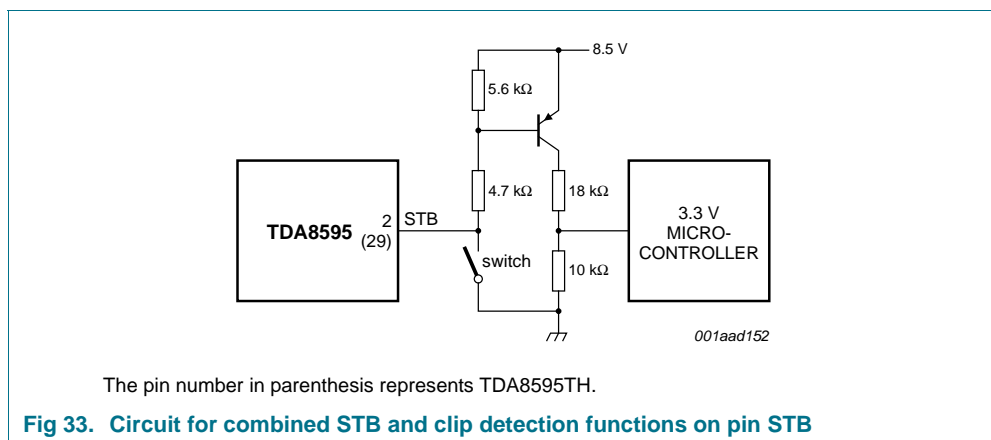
8.5 V

5.6 kΩ

4.7 kΩ

18 kΩ

TDA8595

2
(29)

STB

switch

10 kΩ

3.3 V
MICRO-
CONTROLLER

001aad152

The pin number in parenthesis represents TDA8595TH.

Fig 33. Circuit for combined STB and clip detection functions on pin STB